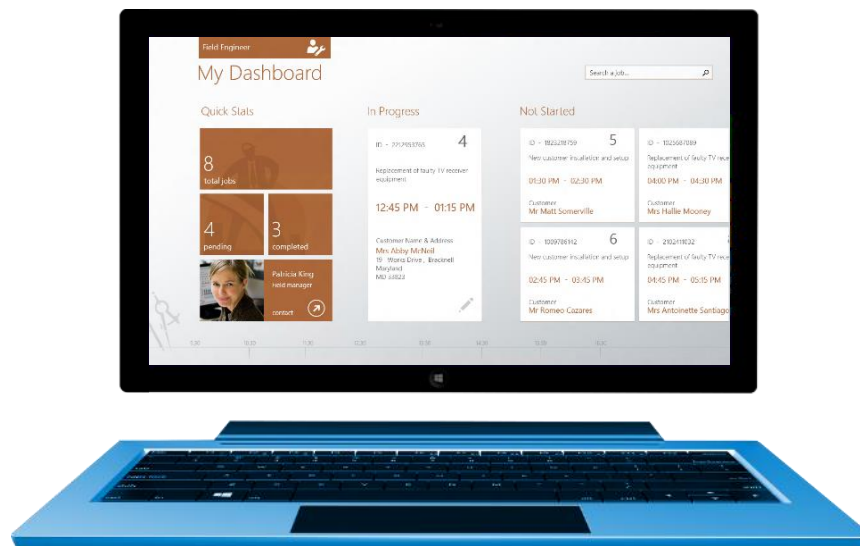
Field Engineer

My Dashboard

Search a job...

Quick Stats

8
total jobs

4
pending

3
completed

Patricia King
field manager
contact

In Progress

ID - 2212953765
4
Replacement of faulty TV receiver equipment

12:45 PM - 01:15 PM

Customer Name & Address
Mrs Abby McNeil
19 Worns Drive, Brecknell Maryland MD 33823

Not Started

ID - 1025218759
5
New customer installation and setup
01:30 PM - 02:30 PM
Customer
Mr Matt Somerville

ID - 1025687089
Replacement of faulty TV receiver equipment
04:00 PM - 04:30 PM
Customer
Mrs Hallie Mooney

ID - 1009786112
6
New customer installation and setup
02:45 PM - 03:45 PM
Customer
Mr Romeo Cazares

ID - 2102411032
Replacement of faulty TV receiver equipment
04:45 PM - 05:15 PM
Customer
Mrs Antoinette Santiago